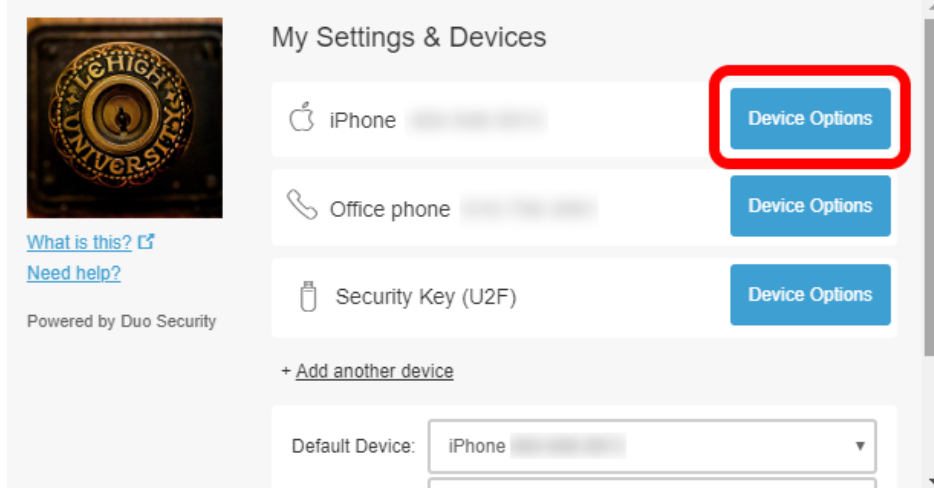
LEHIGH UNIVERSITY

What is this?

Need help?

Powered by Duo Security

My Settings & Devices

iPhone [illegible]

Device Options

Office phone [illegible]

Device Options

Security Key (U2F)

Device Options

+ Add another device

Default Device: iPhone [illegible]